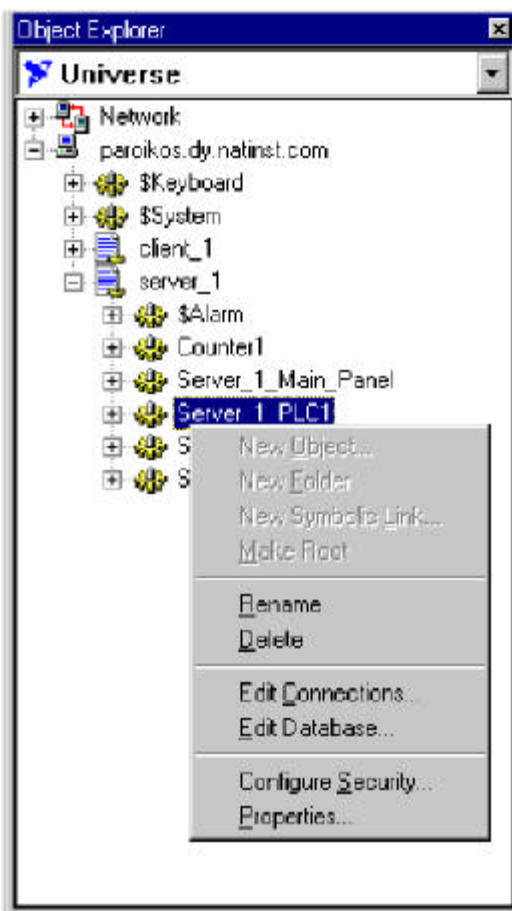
Object Explorer

Universe

Network
paroikos.dy.natinst.com
$Keyboard
$System
client_1
server_1
$Alarm
Counter1
Server_1_Main_Panel
Server_1_PLC1
S
S

New Object...
New Folder
New Symbolic Link...
Make Root
Rename
Delete
Edit Connections...
Edit Database...
Configure Security...
Properties...